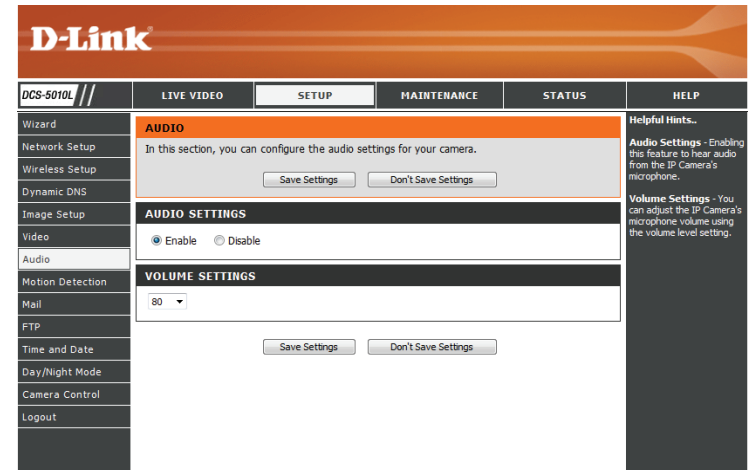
D-Link

DCS-5010L

LIVE VIDEO | SETUP | MAINTENANCE | STATUS | HELP

Wizard
Network Setup
Wireless Setup
Dynamic DNS
Image Setup
Video
Audio
Motion Detection
Mail
FTP
Time and Date
Day/Night Mode
Camera Control
Logout

AUDIO
In this section, you can configure the audio settings for your camera.

Save Settings  Don't Save Settings

AUDIO SETTINGS
Enable  Disable

VOLUME SETTINGS
80

Save Settings  Don't Save Settings

Helpful Hints..

Audio Settings - Enabling this feature to hear audio from the IP Camera's microphone.

Volume Settings - You can adjust the IP Camera's microphone volume using the volume level setting.